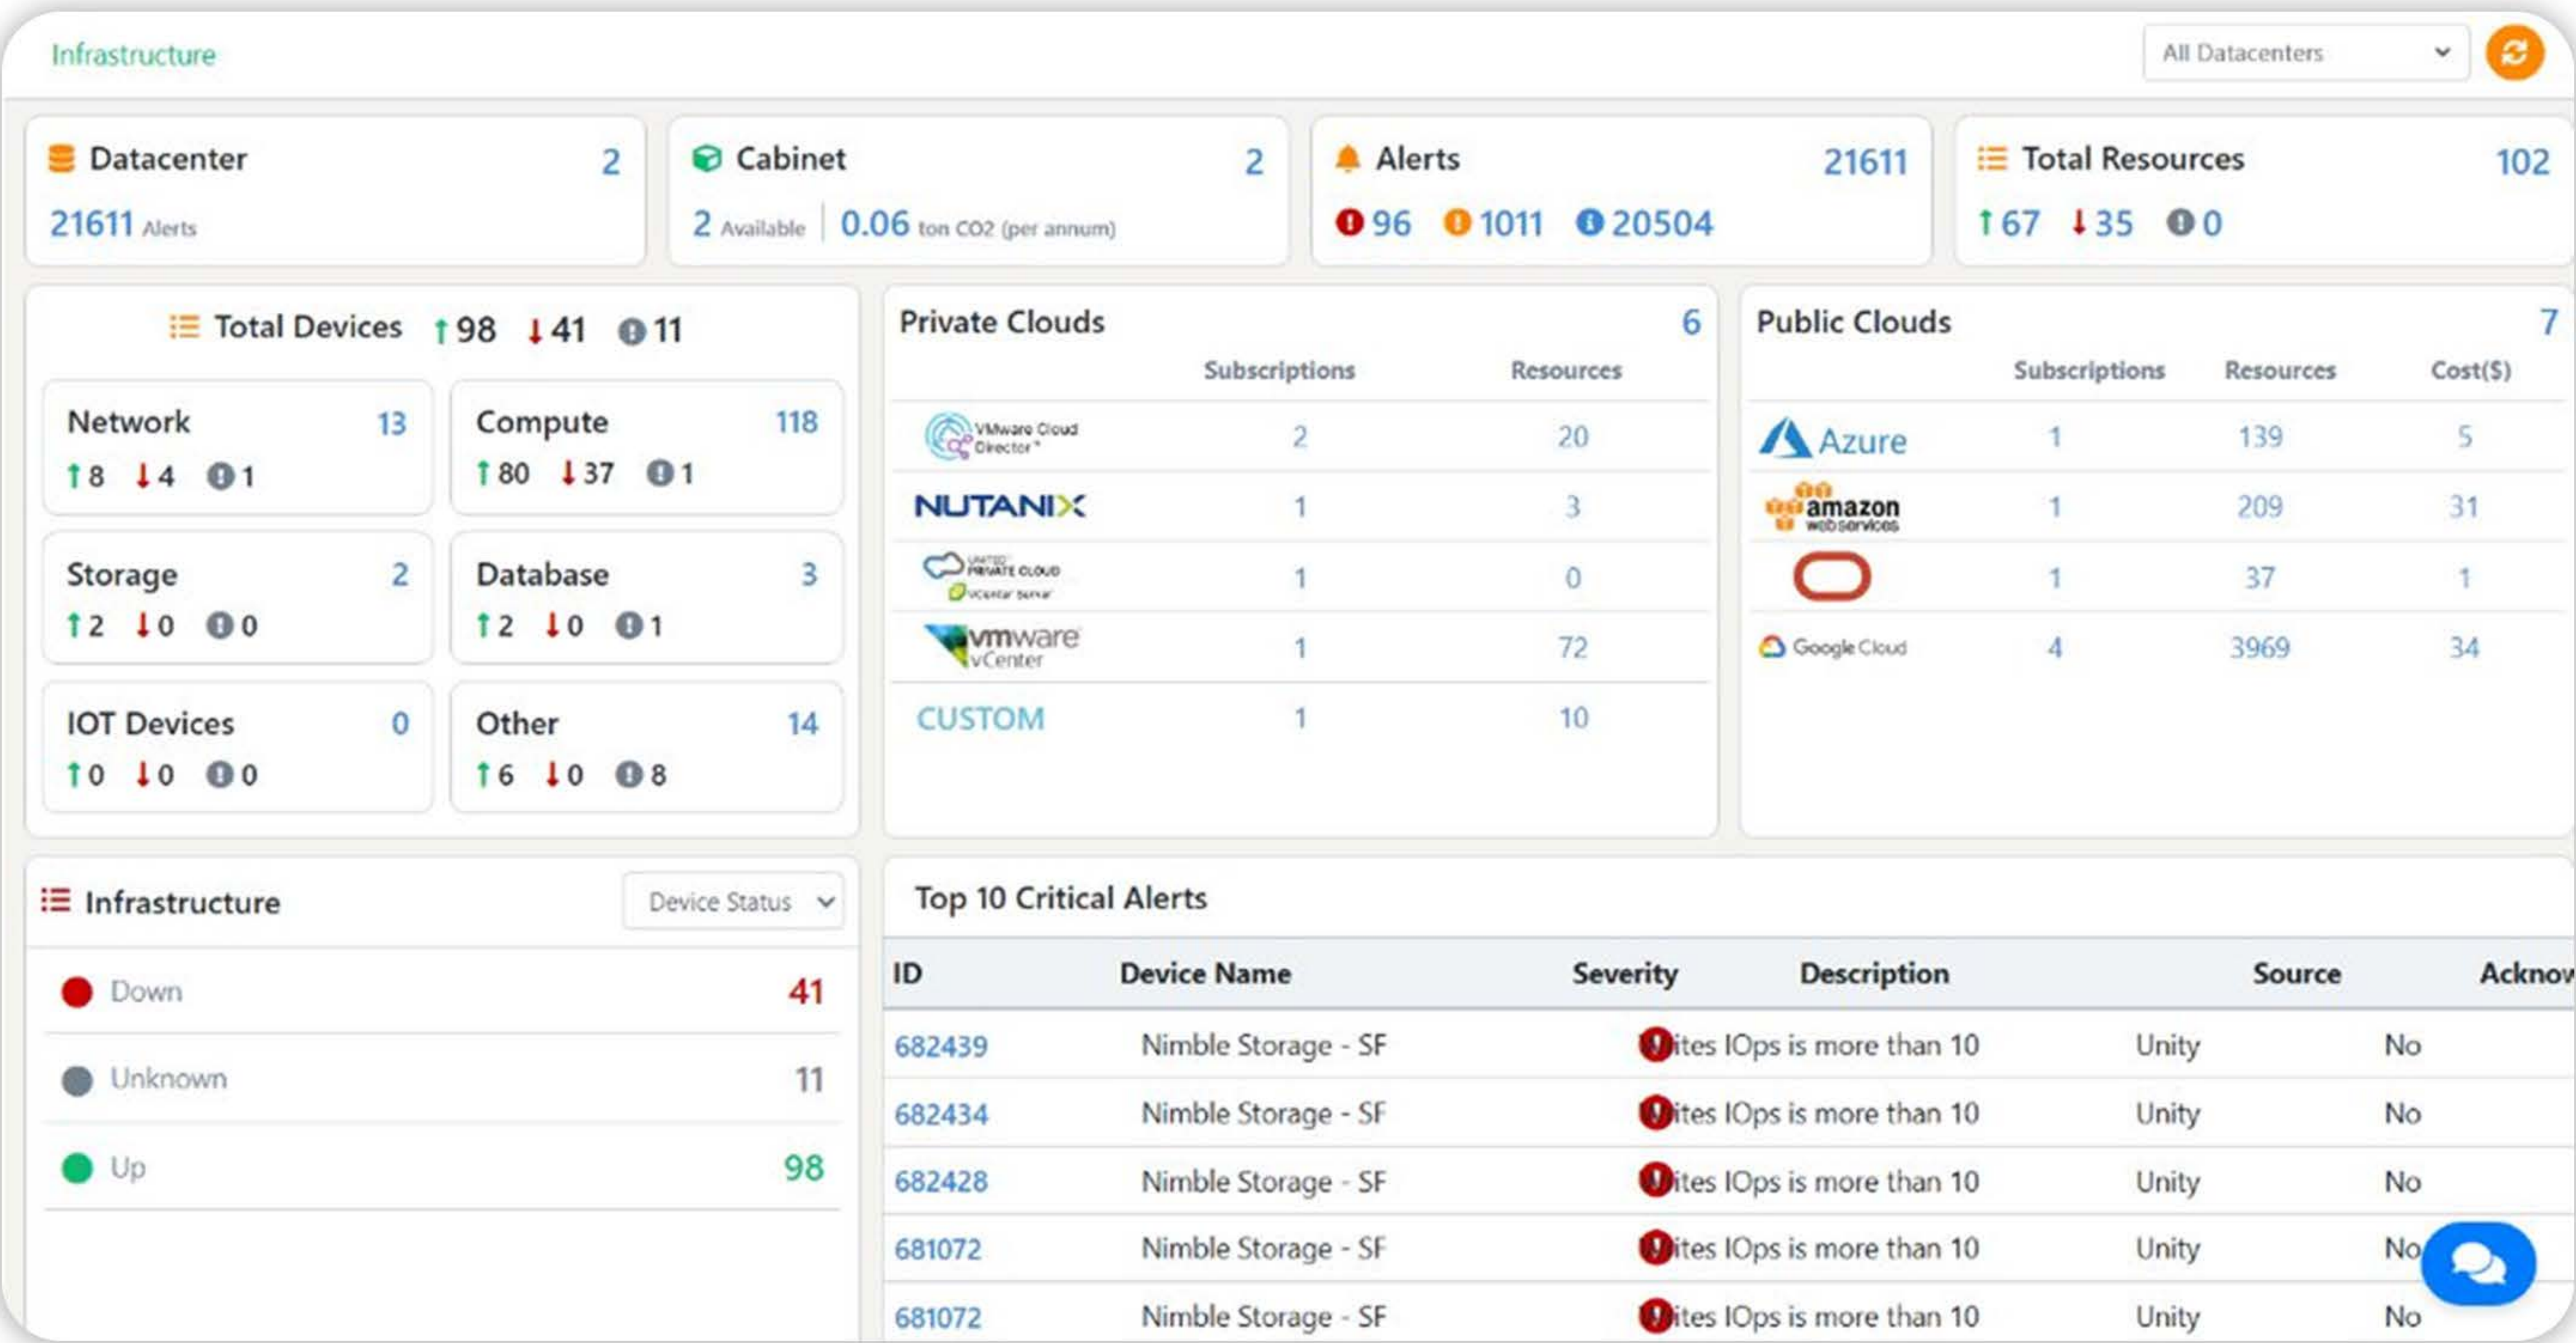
Infrastructure

All Datacenters

Datacenter 2
21611 Alerts

Cabinet 2
2 Available | 0.06 ton CO2 (per annum)

Alerts 21611
96 1011 20504

Total Resources 102
↑67 ↓35 0

Total Devices ↑98 ↓41 11

Network 13
↑8 ↓4 1

Compute 118
↑80 ↓37 1

Storage 2
↑2 ↓0 0

Database 3
↑2 ↓0 1

IOT Devices 0
↑0 ↓0 0

Other 14
↑6 ↓0 8

Private Clouds 6

| | Subscriptions | Resources |
|---|---|---|
| VMware Cloud Director | 2 | 20 |
| NUTANIX | 1 | 3 |
| UNITED PRIVATE CLOUD vCenter Server | 1 | 0 |
| vmware vCenter | 1 | 72 |
| CUSTOM | 1 | 10 |

Public Clouds 7

| | Subscriptions | Resources | Cost($) |
|---|---|---|---|
| Azure | 1 | 139 | 5 |
| amazon webservices | 1 | 209 | 31 |
| | 1 | 37 | 1 |
| Google Cloud | 4 | 3969 | 34 |

Infrastructure
Device Status

Down 41
Unknown 11
Up 98

Top 10 Critical Alerts

| ID | Device Name | Severity | Description | Source | Ackno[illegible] |
|---|---|---|---|---|---|
| 682439 | Nimble Storage - SF | | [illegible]ites IOps is more than 10 | Unity | No |
| 682434 | Nimble Storage - SF | | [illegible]ites IOps is more than 10 | Unity | No |
| 682428 | Nimble Storage - SF | | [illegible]ites IOps is more than 10 | Unity | No |
| 681072 | Nimble Storage - SF | | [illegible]ites IOps is more than 10 | Unity | No |
| 681072 | Nimble Storage - SF | | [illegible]ites IOps is more than 10 | Unity | No |